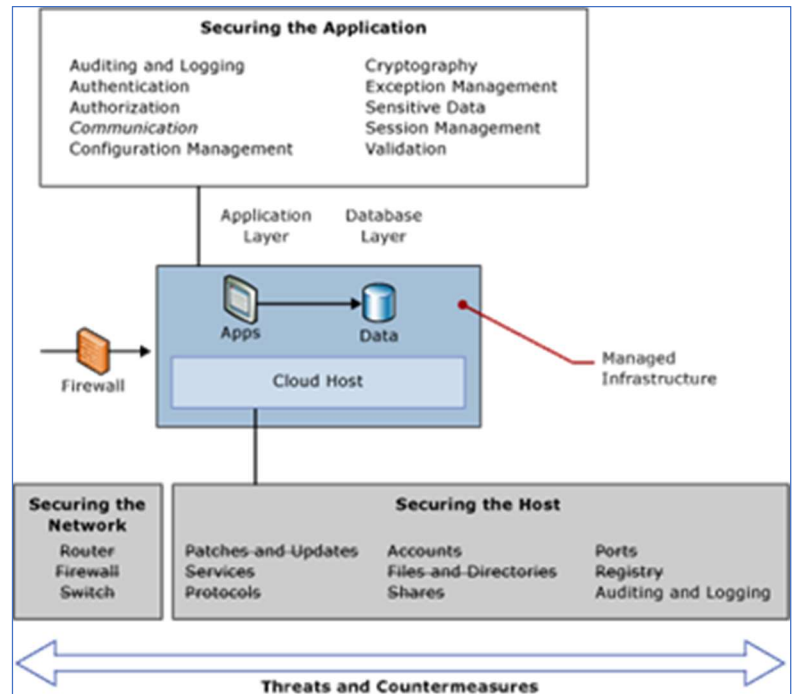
Securing the Application

Auditing and Logging
Authentication
Authorization
Communication
Configuration Management

Cryptography
Exception Management
Sensitive Data
Session Management
Validation

Application Layer

Database Layer

Apps

Data

Firewall

Cloud Host

Managed Infrastructure

Securing the Network

Router
Firewall
Switch

Securing the Host

Patches and Updates
Services
Protocols

Accounts
Files and Directories
Shares

Ports
Registry
Auditing and Logging

Threats and Countermeasures